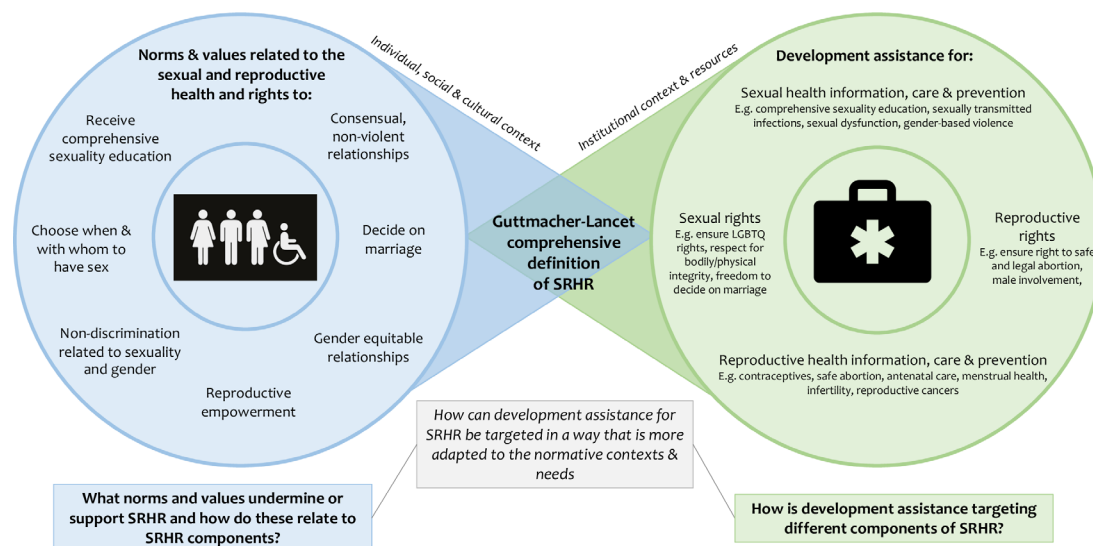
Norms & values related to the sexual and reproductive health and rights to:

Individual, social & cultural context

Receive comprehensive sexuality education

Consensual, non-violent relationships

Choose when & with whom to have sex

Decide on marriage

Non-discrimination related to sexuality and gender

Gender equitable relationships

Reproductive empowerment

Guttmacher-Lancet comprehensive definition of SRHR

Institutional context & resources

Development assistance for:

Sexual health information, care & prevention
E.g. comprehensive sexuality education, sexually transmitted infections, sexual dysfunction, gender-based violence

Sexual rights
E.g. ensure LGBTQ rights, respect for bodily/physical integrity, freedom to decide on marriage

Reproductive rights
E.g. ensure right to safe and legal abortion, male involvement,

Reproductive health information, care & prevention
E.g. contraceptives, safe abortion, antenatal care, menstrual health, infertility, reproductive cancers

How can development assistance for SRHR be targeted in a way that is more adapted to the normative contexts & needs

What norms and values undermine or support SRHR and how do these relate to SRHR components?

How is development assistance targeting different components of SRHR?